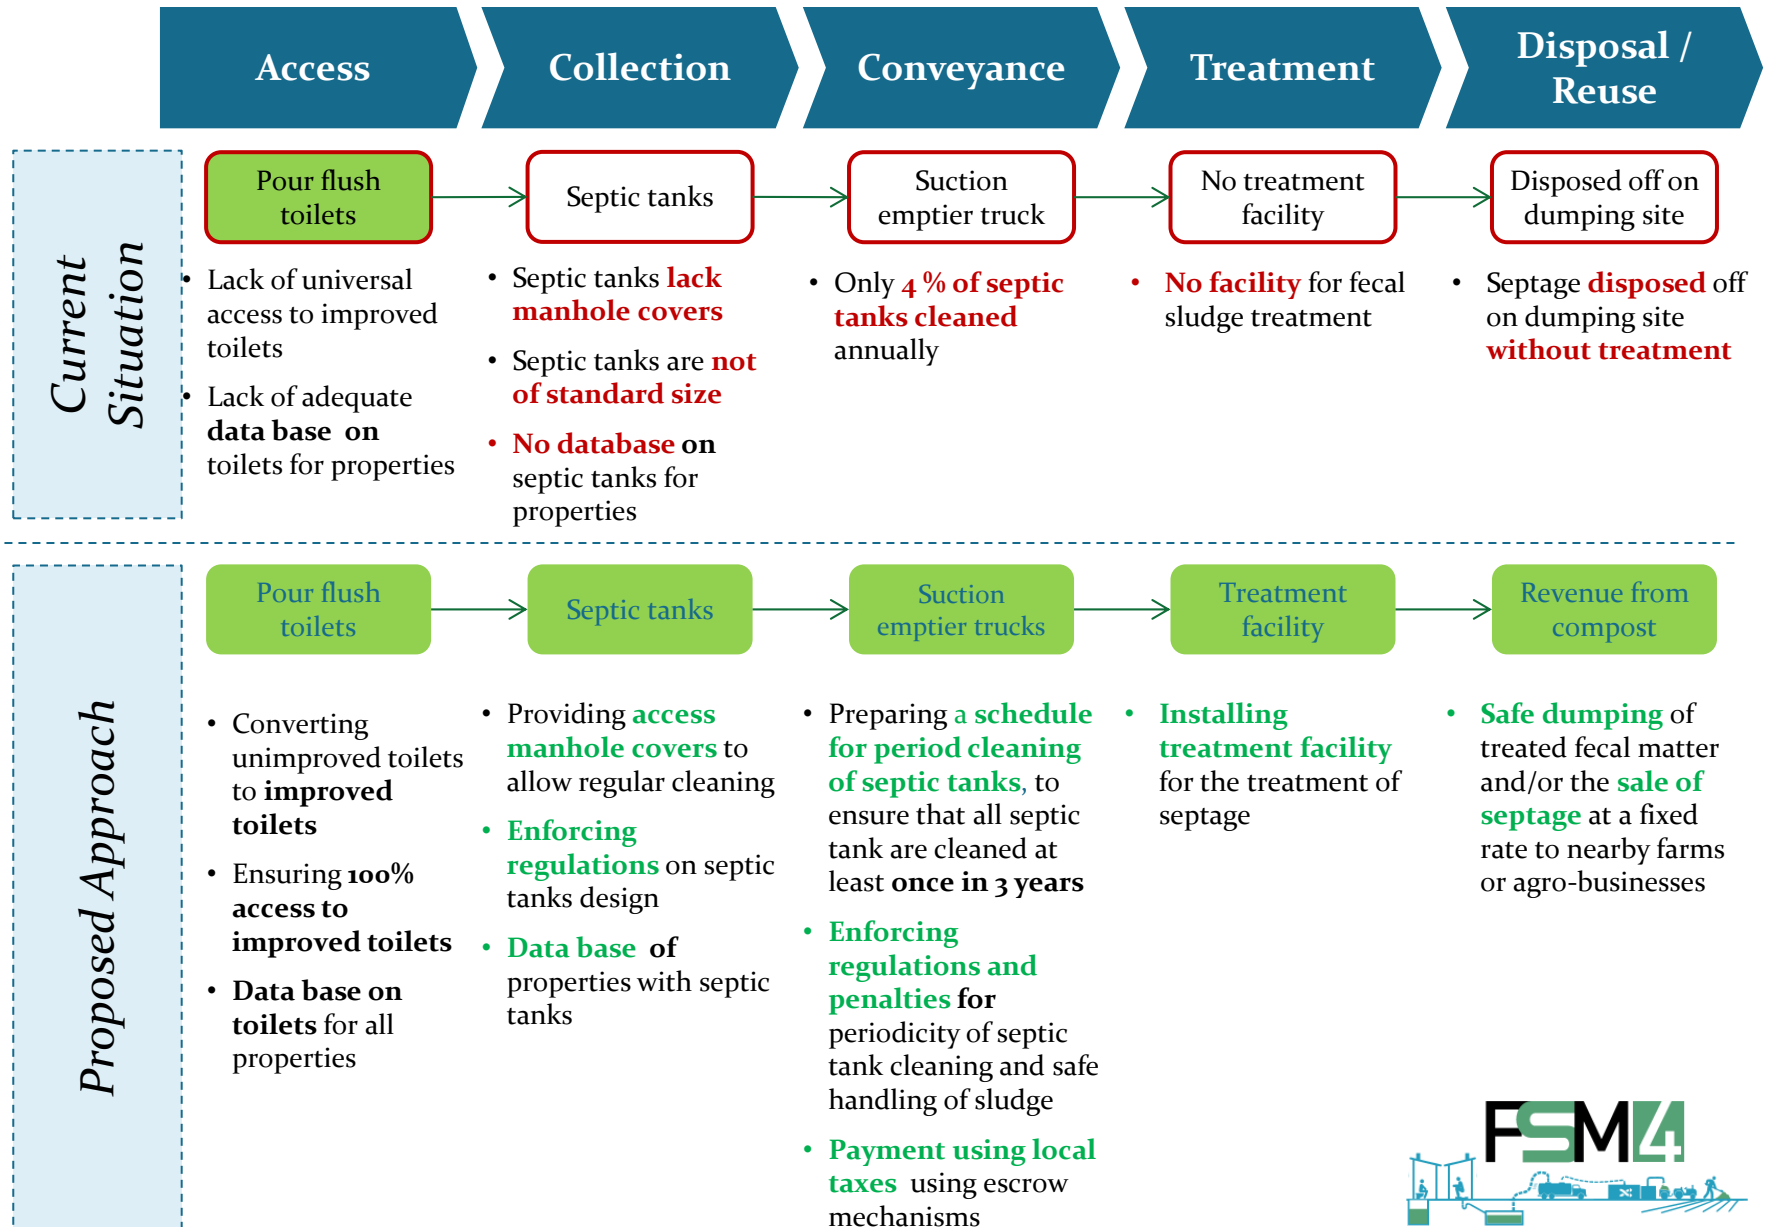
Access

Collection

Conveyance

Treatment

Disposal / Reuse

Current Situation

Pour flush toilets

Septic tanks

Suction emptier truck

No treatment facility

Disposed off on dumping site

• Lack of universal access to improved toilets

• Lack of adequate data base on toilets for properties

• Septic tanks lack manhole covers

• Septic tanks are not of standard size

• No database on septic tanks for properties

• Only 4 % of septic tanks cleaned annually

• No facility for fecal sludge treatment

• Septage disposed off on dumping site without treatment

Proposed Approach

Pour flush toilets

Septic tanks

Suction emptier trucks

Treatment facility

Revenue from compost

• Converting unimproved toilets to improved toilets

• Ensuring 100% access to improved toilets

• Data base on toilets for all properties

• Providing access manhole covers to allow regular cleaning

• Enforcing regulations on septic tanks design

• Data base of properties with septic tanks

• Preparing a schedule for period cleaning of septic tanks, to ensure that all septic tank are cleaned at least once in 3 years

• Enforcing regulations and penalties for periodicity of septic tank cleaning and safe handling of sludge

• Payment using local taxes using escrow mechanisms

• Installing treatment facility for the treatment of septage

• Safe dumping of treated fecal matter and/or the sale of septage at a fixed rate to nearby farms or agro-businesses

FSM4